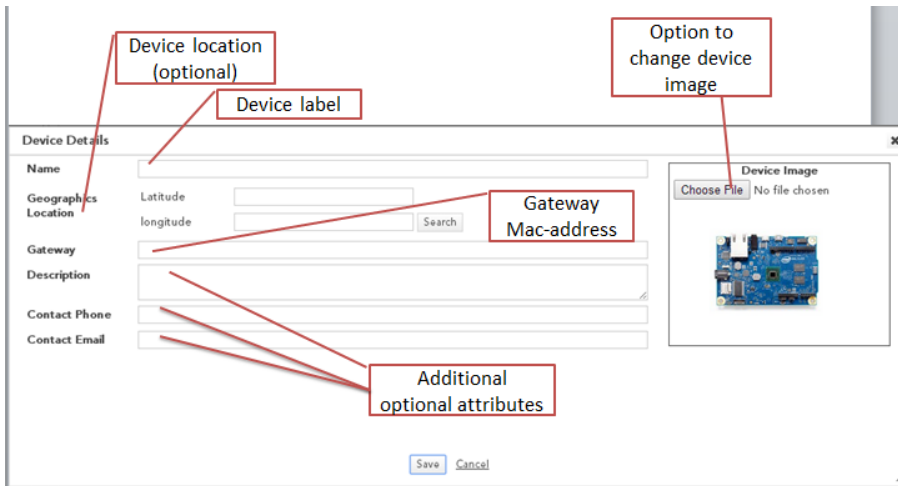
Device location (optional)

Device label

Option to change device image

Device Details

×

Name

Geographics Location

Latitude

longitude

Search

Gateway Mac-address

Gateway

Description

Contact Phone

Contact Email

Device Image

Choose File No file chosen

Additional optional attributes

Save Cancel